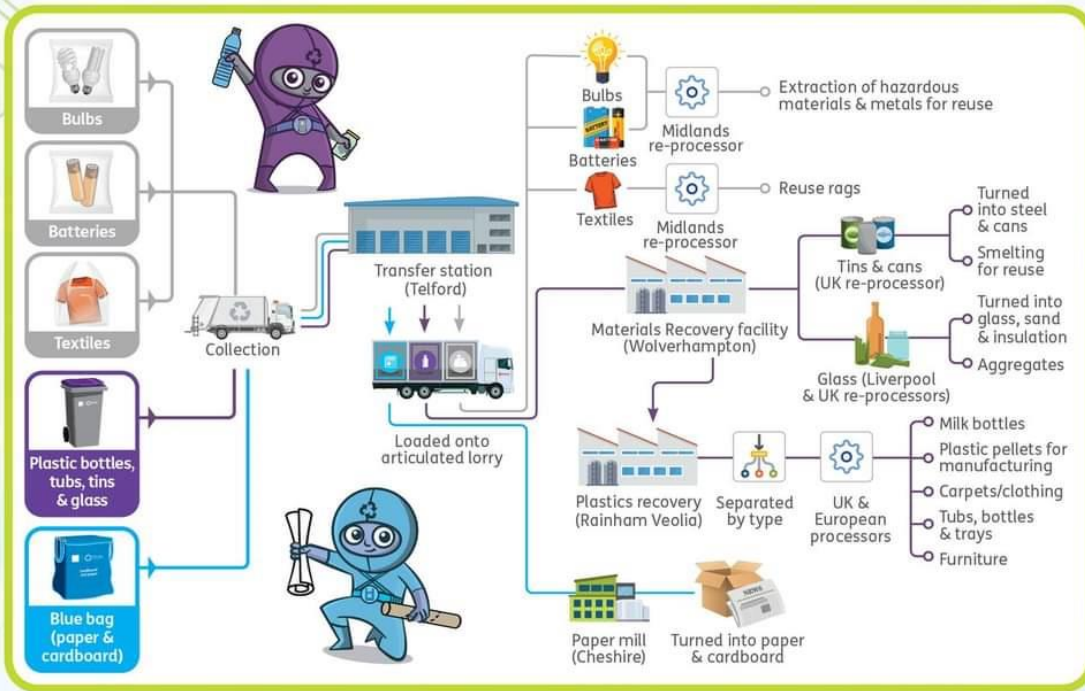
Bulbs

Batteries

Textiles

Plastic bottles, tubs, tins & glass

Blue bag (paper & cardboard)

Collection

Transfer station (Telford)

Loaded onto articulated lorry

Bulbs

Batteries

Midlands re-processor

Extraction of hazardous materials & metals for reuse

Textiles

Midlands re-processor

Reuse rags

Materials Recovery facility (Wolverhampton)

Tins & cans (UK re-processor)

Turned into steel & cans

Smelting for reuse

Glass (Liverpool & UK re-processors)

Turned into glass, sand & insulation

Aggregates

Plastics recovery (Rainham Veolia)

Separated by type

UK & European processors

Milk bottles

Plastic pellets for manufacturing

Carpets/clothing

Tubs, bottles & trays

Furniture

Paper mill (Cheshire)

Turned into paper & cardboard